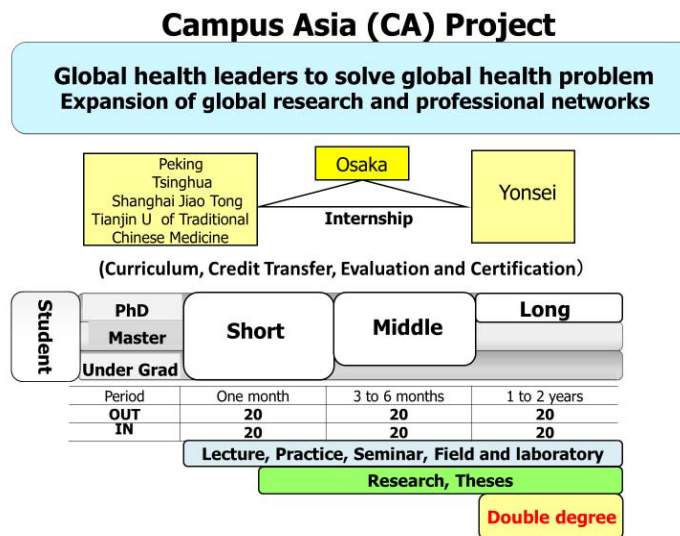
Campus Asia (CA) Project

Global health leaders to solve global health problem
Expansion of global research and professional networks

Peking
Tsinghua
Shanghai Jiao Tong
Tianjin U of Traditional Chinese Medicine

Osaka

Yonsei

Internship

(Curriculum, Credit Transfer, Evaluation and Certification)

Student

PhD
Master
Under Grad

Short

Middle

Long

| Period | One month | 3 to 6 months | 1 to 2 years |
|---|---|---|---|
| OUT | 20 | 20 | 20 |
| IN | 20 | 20 | 20 |

Lecture, Practice, Seminar, Field and laboratory

Research, Theses

Double degree